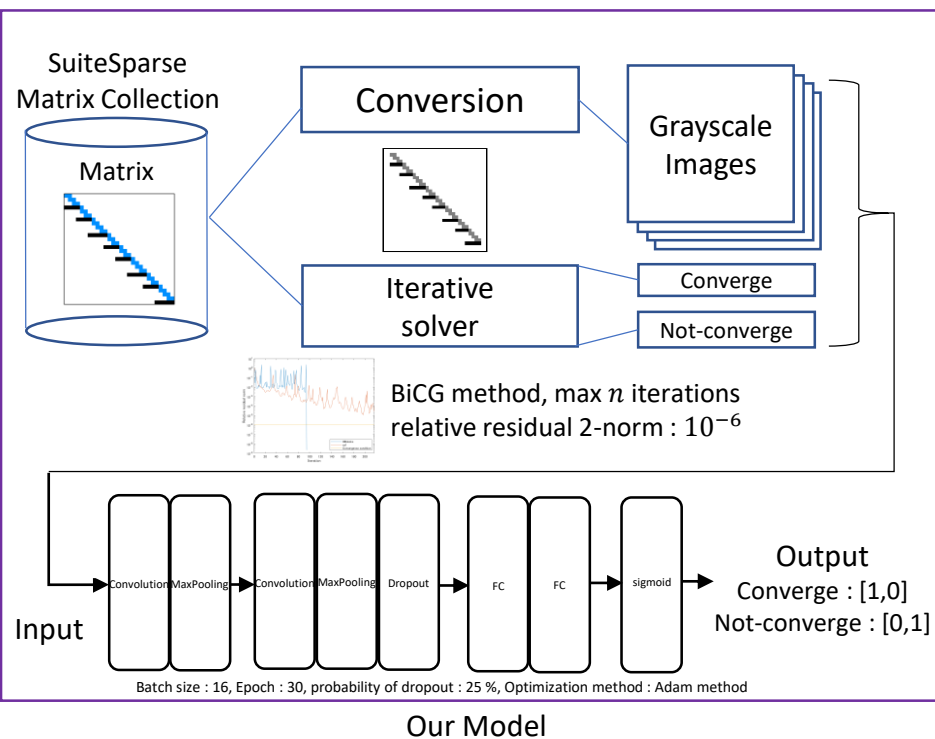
SuiteSparse Matrix Collection

Matrix

Conversion

Grayscale Images

Iterative solver

Converge

Not-converge

BiCG method, max $n$ iterations
relative residual 2-norm : $10^{-6}$

Convolution

MaxPooling

Convolution

MaxPooling

Dropout

FC

FC

sigmoid

Output
Converge : [1,0]
Not-converge : [0,1]

Input

Batch size : 16, Epoch : 30, probability of dropout : 25 %, Optimization method : Adam method

Our Model